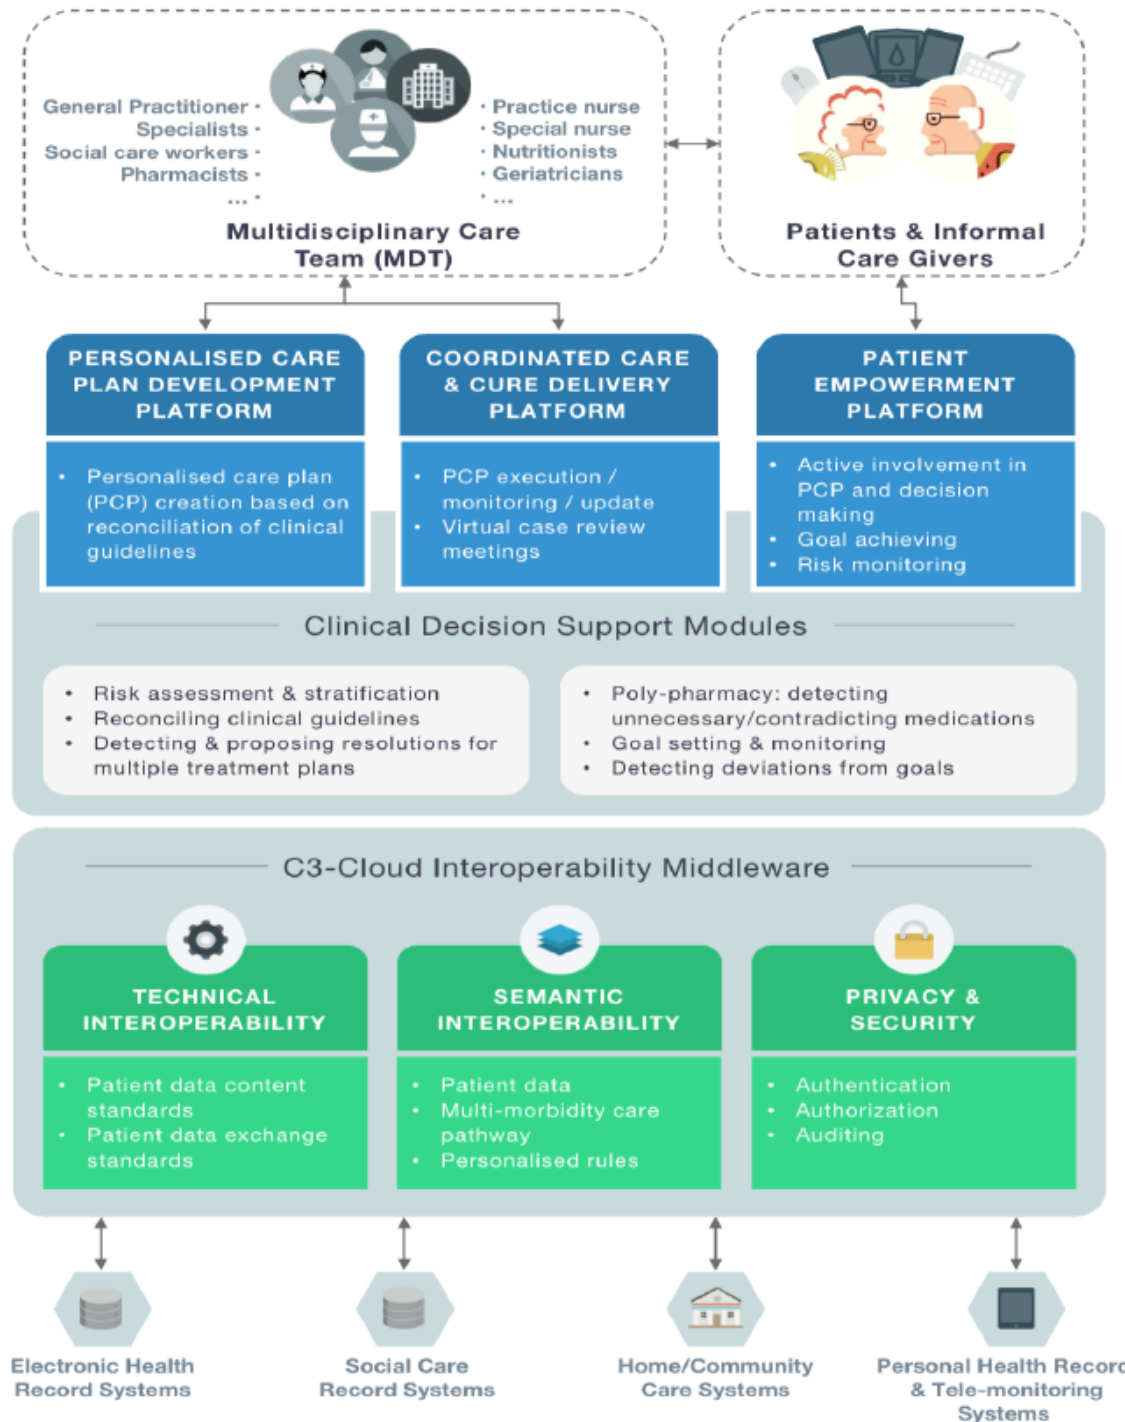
General Practitioner ·
Specialists ·
Social care workers ·
Pharmacists ·
... ·

· Practice nurse
· Special nurse
· Nutritionists
· Geriatricians
· ...

Multidisciplinary Care Team (MDT)

Patients & Informal Care Givers

PERSONALISED CARE PLAN DEVELOPMENT PLATFORM

- Personalised care plan (PCP) creation based on reconciliation of clinical guidelines

COORDINATED CARE & CURE DELIVERY PLATFORM

- PCP execution / monitoring / update
- Virtual case review meetings

PATIENT EMPOWERMENT PLATFORM

- Active involvement in PCP and decision making
- Goal achieving
- Risk monitoring

Clinical Decision Support Modules

- Risk assessment & stratification
- Reconciling clinical guidelines
- Detecting & proposing resolutions for multiple treatment plans

- Poly-pharmacy: detecting unnecessary/contradicting medications
- Goal setting & monitoring
- Detecting deviations from goals

C3-Cloud Interoperability Middleware

TECHNICAL INTEROPERABILITY

- Patient data content standards
- Patient data exchange standards

SEMANTIC INTEROPERABILITY

- Patient data
- Multi-morbidity care pathway
- Personalised rules

PRIVACY & SECURITY

- Authentication
- Authorization
- Auditing

Electronic Health Record Systems

Social Care Record Systems

Home/Community Care Systems

Personal Health Recor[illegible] & Tele-monitoring Systems